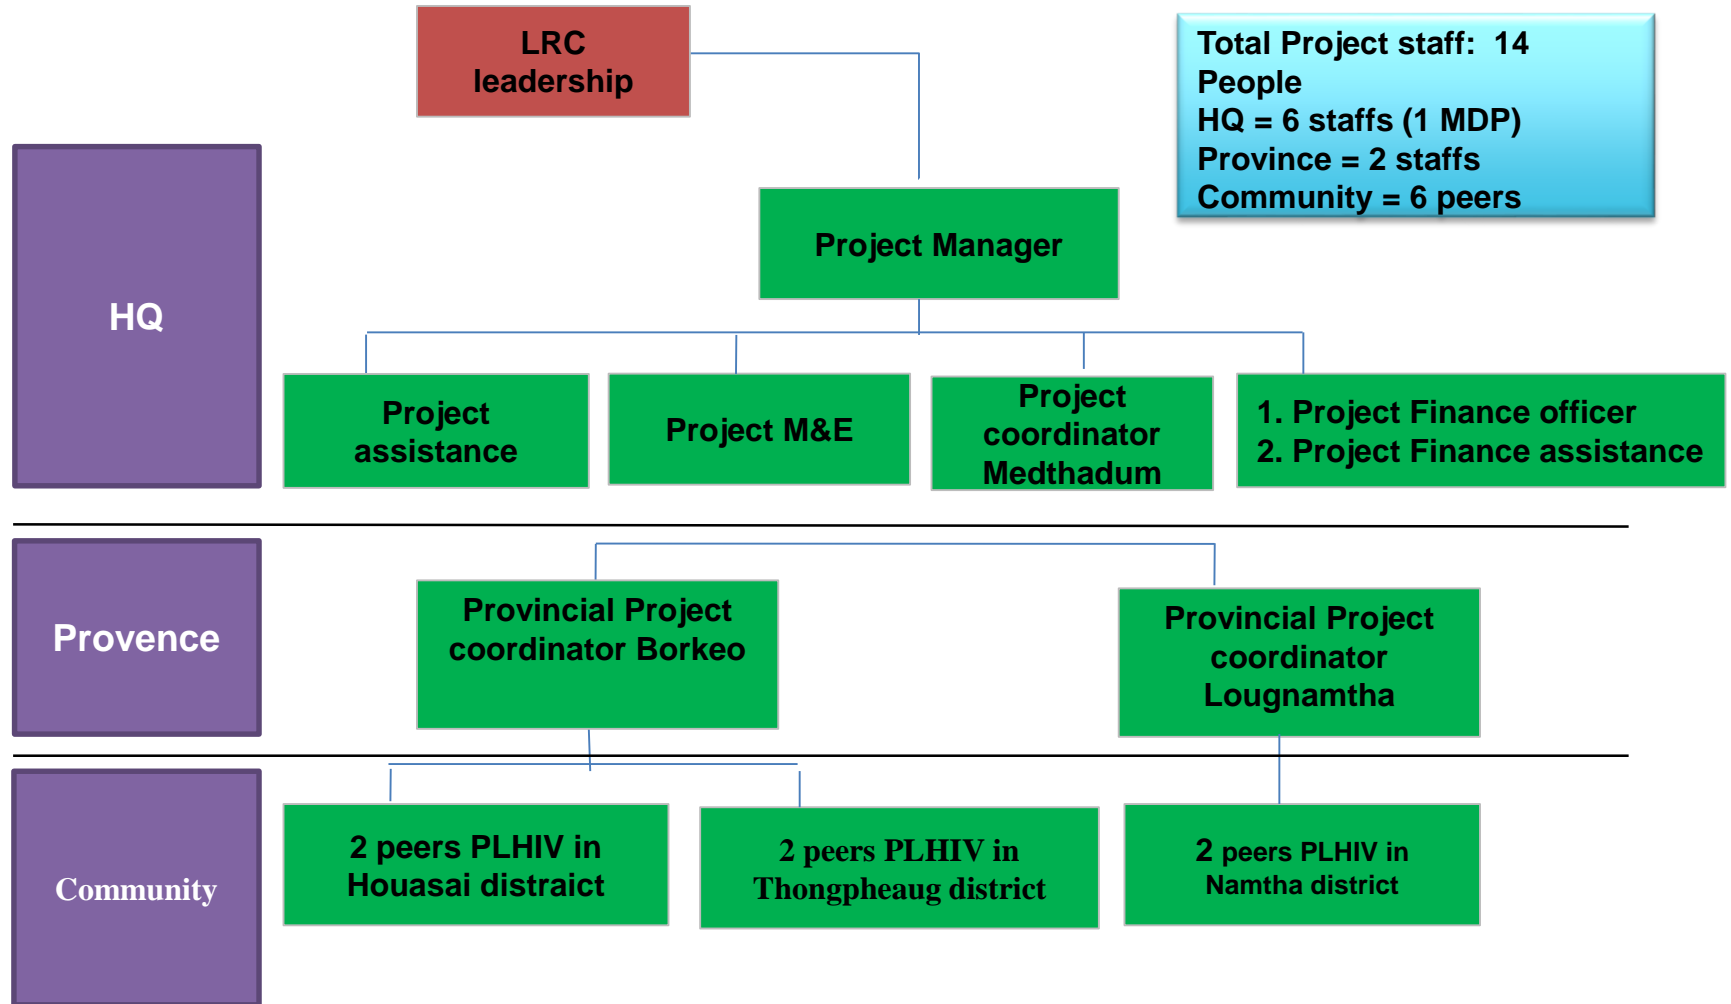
LRC leadership

Total Project staff: 14 People
HQ = 6 staffs (1 MDP)
Province = 2 staffs
Community = 6 peers

HQ

Project Manager

Project assistance

Project M&E

Project coordinator Medthadum

1. Project Finance officer
2. Project Finance assistance

Provence

Provincial Project coordinator Borkeo

Provincial Project coordinator Lougnamtha

Community

2 peers PLHIV in Houasai distraict

2 peers PLHIV in Thongpheaug district

2 peers PLHIV in Namtha district